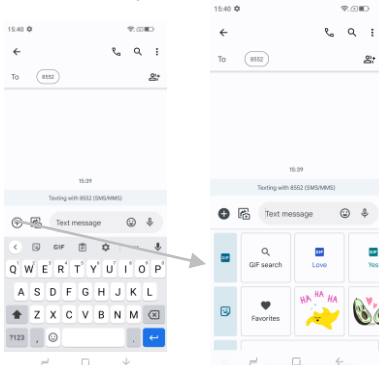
15:40

To 8552

15:39

Texting with 8552 (SMS/MMS)

Text message

GIF

Q W E R T Y U I O P

A S D F G H J K L

Z X C V B N M

?123 , .

15:40

To 8552

15:39

Texting with 8552 (SMS/MMS)

Text message

GIF

GIF search

GIF

Love

GIF

Yes

Favorites

HA HA HA